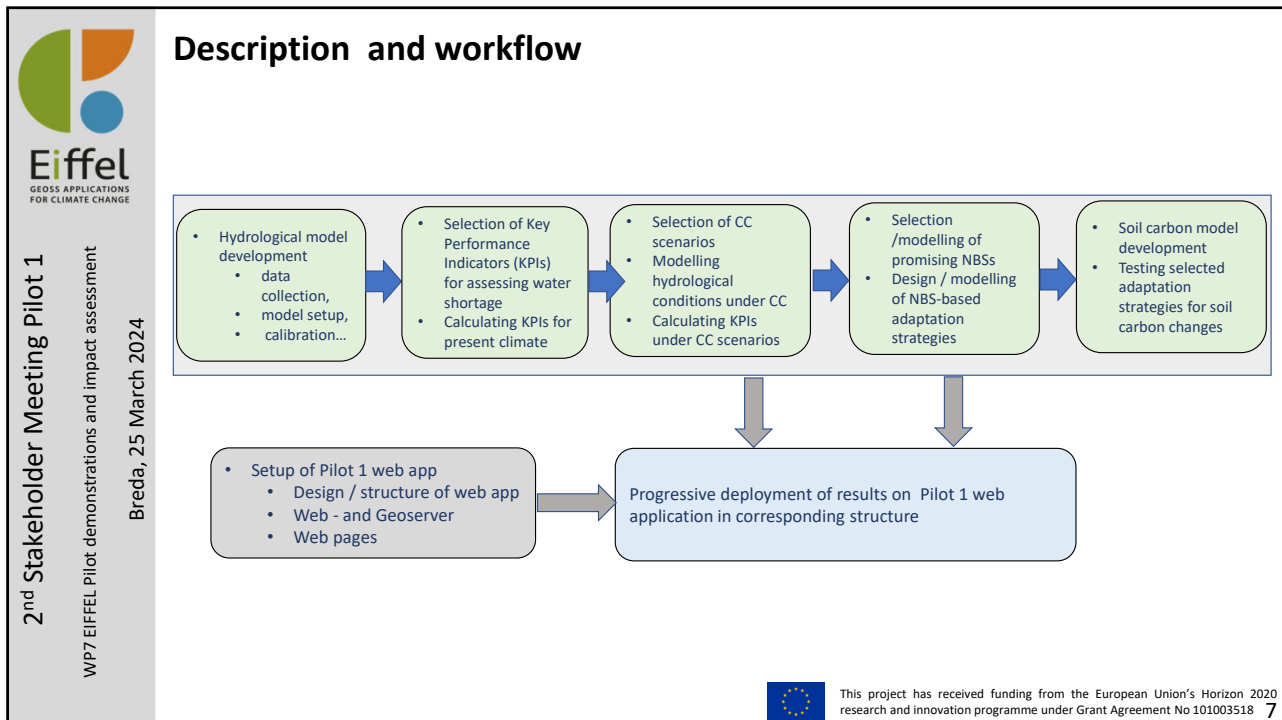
Eiffel
GEOSS APPLICATIONS FOR CLIMATE CHANGE

2$^{nd}$ Stakeholder Meeting Pilot 1

WP7 EIFFEL Pilot demonstrations and impact assessment

Breda, 25 March 2024

Description and workflow

- Hydrological model development
  - data collection,
  - model setup,
  - calibration...

- Selection of Key Performance Indicators (KPIs) for assessing water shortage
- Calculating KPIs for present climate

- Selection of CC scenarios
- Modelling hydrological conditions under CC
- Calculating KPIs under CC scenarios

- Selection /modelling of promising NBSs
- Design / modelling of NBS-based adaptation strategies

- Soil carbon model development
- Testing selected adaptation strategies for soil carbon changes

- Setup of Pilot 1 web app
  - Design / structure of web app
  - Web - and Geoserver
  - Web pages

Progressive deployment of results on Pilot 1 web application in corresponding structure

This project has received funding from the European Union's Horizon 2020 research and innovation programme under Grant Agreement No 101003518 7